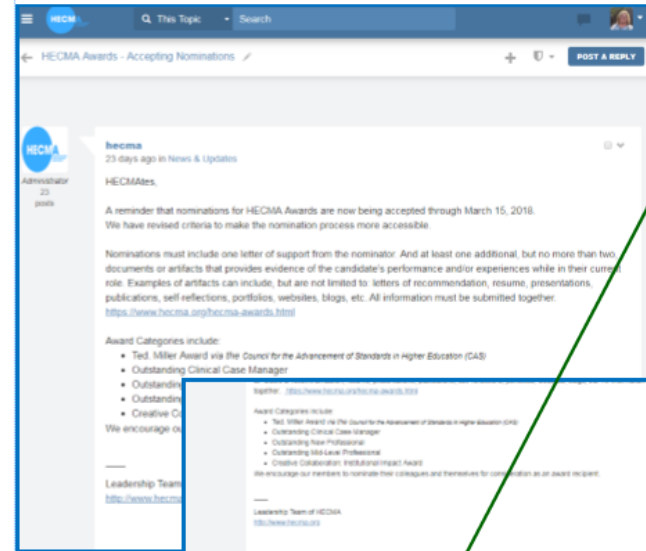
HECMA

This Topic

Search

← HECMA Awards - Accepting Nominations

POST A REPLY

HECMA

Administrator

23 posts

hecma
23 days ago in News & Updates

HECMAtes,

A reminder that nominations for HECMA Awards are now being accepted through March 15, 2018. We have revised criteria to make the nomination process more accessible.

Nominations must include one letter of support from the nominator. And at least one additional, but no more than two, documents or artifacts that provides evidence of the candidate's performance and/or experiences while in their current role. Examples of artifacts can include, but are not limited to: letters of recommendation, resume, presentations, publications, self-reflections, portfolios, websites, blogs, etc. All information must be submitted together. https://www.hecma.org/hecma-awards.html

Award Categories include:

- Ted. Miller Award via the Council for the Advancement of Standards in Higher Education (CAS)
- Outstanding Clinical Case Manager
- Outstandin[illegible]
- Outstandin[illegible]
- Creative Co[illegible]

We encourage ou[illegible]

——

Leadership Team
http://www.hecm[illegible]

together. https://www.hecma.org/hecma-awards.html

Award Categories include:

- Ted. Miller Award via the Council for the Advancement of Standards in Higher Education (CAS)
- Outstanding Clinical Case Manager
- Outstanding New Professional
- Outstanding Mid-Level Professional
- Creative Collaboration: Institutional Impact Award

We encourage our members to nominate their colleagues and themselves for consideration as an award recipient.

——

Leadership Team of HECMA
http://www.hecma.org